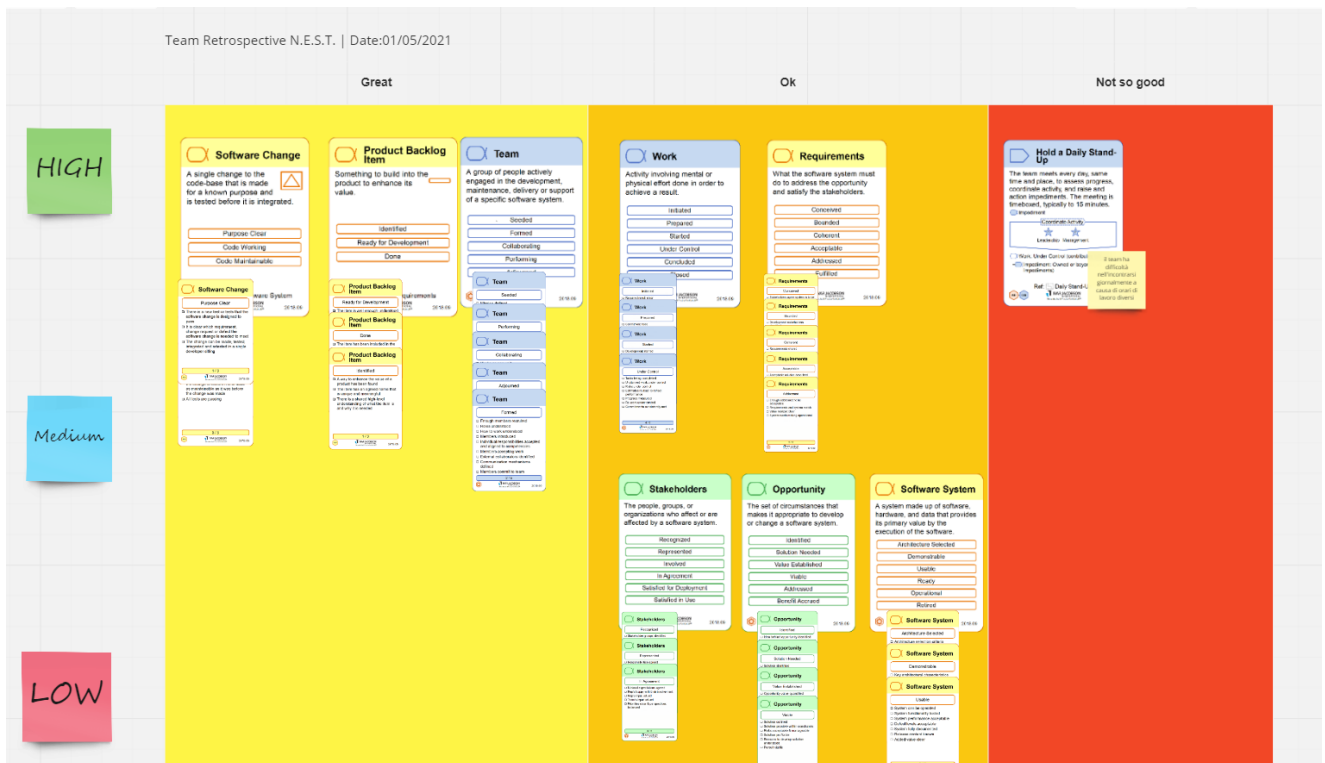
Team Retrospective N.E.S.T. | Date:01/05/2021

Great

Ok

Not so good

HIGH

Medium

LOW

Software Change

A single change to the code-base that is made for a known purpose and is tested before it is integrated.

Purpose Clear

Code Working

Code Maintainable

Product Backlog Item

Something to build into the product to enhance its value.

Identified

Ready for Development

Done

Team

A group of people actively engaged in the development, maintenance, delivery or support of a specific software system.

Seeded

Formed

Collaborating

Performing

Work

Activity involving mental or physical effort done in order to achieve a result.

Initiated

Prepared

Started

Under Control

Concluded

Closed

Requirements

What the software system must do to address the opportunity and satisfy the stakeholders.

Conceived

Bounded

Coherent

Acceptable

Addressed

Fulfilled

Hold a Daily Stand-Up

The team meets every day, same time and place, to assess progress, coordinate activity, and raise and action impediments. The meeting is timeboxed, typically to 15 minutes.

Impediment

Coordinate Activity

Work: Under Control

Impediment

Il team ha difficoltà nell'incontrarsi giornalmente a causa di orari di lavoro diversi

Stakeholders

The people, groups, or organizations who affect or are affected by a software system.

Recognized

Represented

Involved

In Agreement

Satisfied for Deployment

Satisfied in Use

Opportunity

The set of circumstances that makes it appropriate to develop or change a software system.

Identified

Solution Needed

Value Established

Viable

Addressed

Benefit Accrued

Software System

A system made up of software, hardware, and data that provides its primary value by the execution of the software.

Architecture Selected

Demonstrable

Usable

Ready

Operational

Retired

Software Change

Purpose Clear

Product Backlog Item

Ready for Development

Product Backlog Item

Done

Product Backlog Item

Identified

Team

Seeded

Team

Performing

Team

Collaborating

Team

Applied

Team

Formed

Work

Initiated

Work

Prepared

Work

Started

Work

Under Control

Requirements

Conceived

Requirements

Bounded

Requirements

Coherent

Requirements

Acceptable

Requirements

Addressed

Stakeholders

Recognized

Stakeholders

Represented

Stakeholders

In Agreement

Opportunity

Identified

Opportunity

Solution Needed

Opportunity

Value Established

Opportunity

Viable

Software System

Architecture Selected

Software System

Demonstrable

Software System

Usable